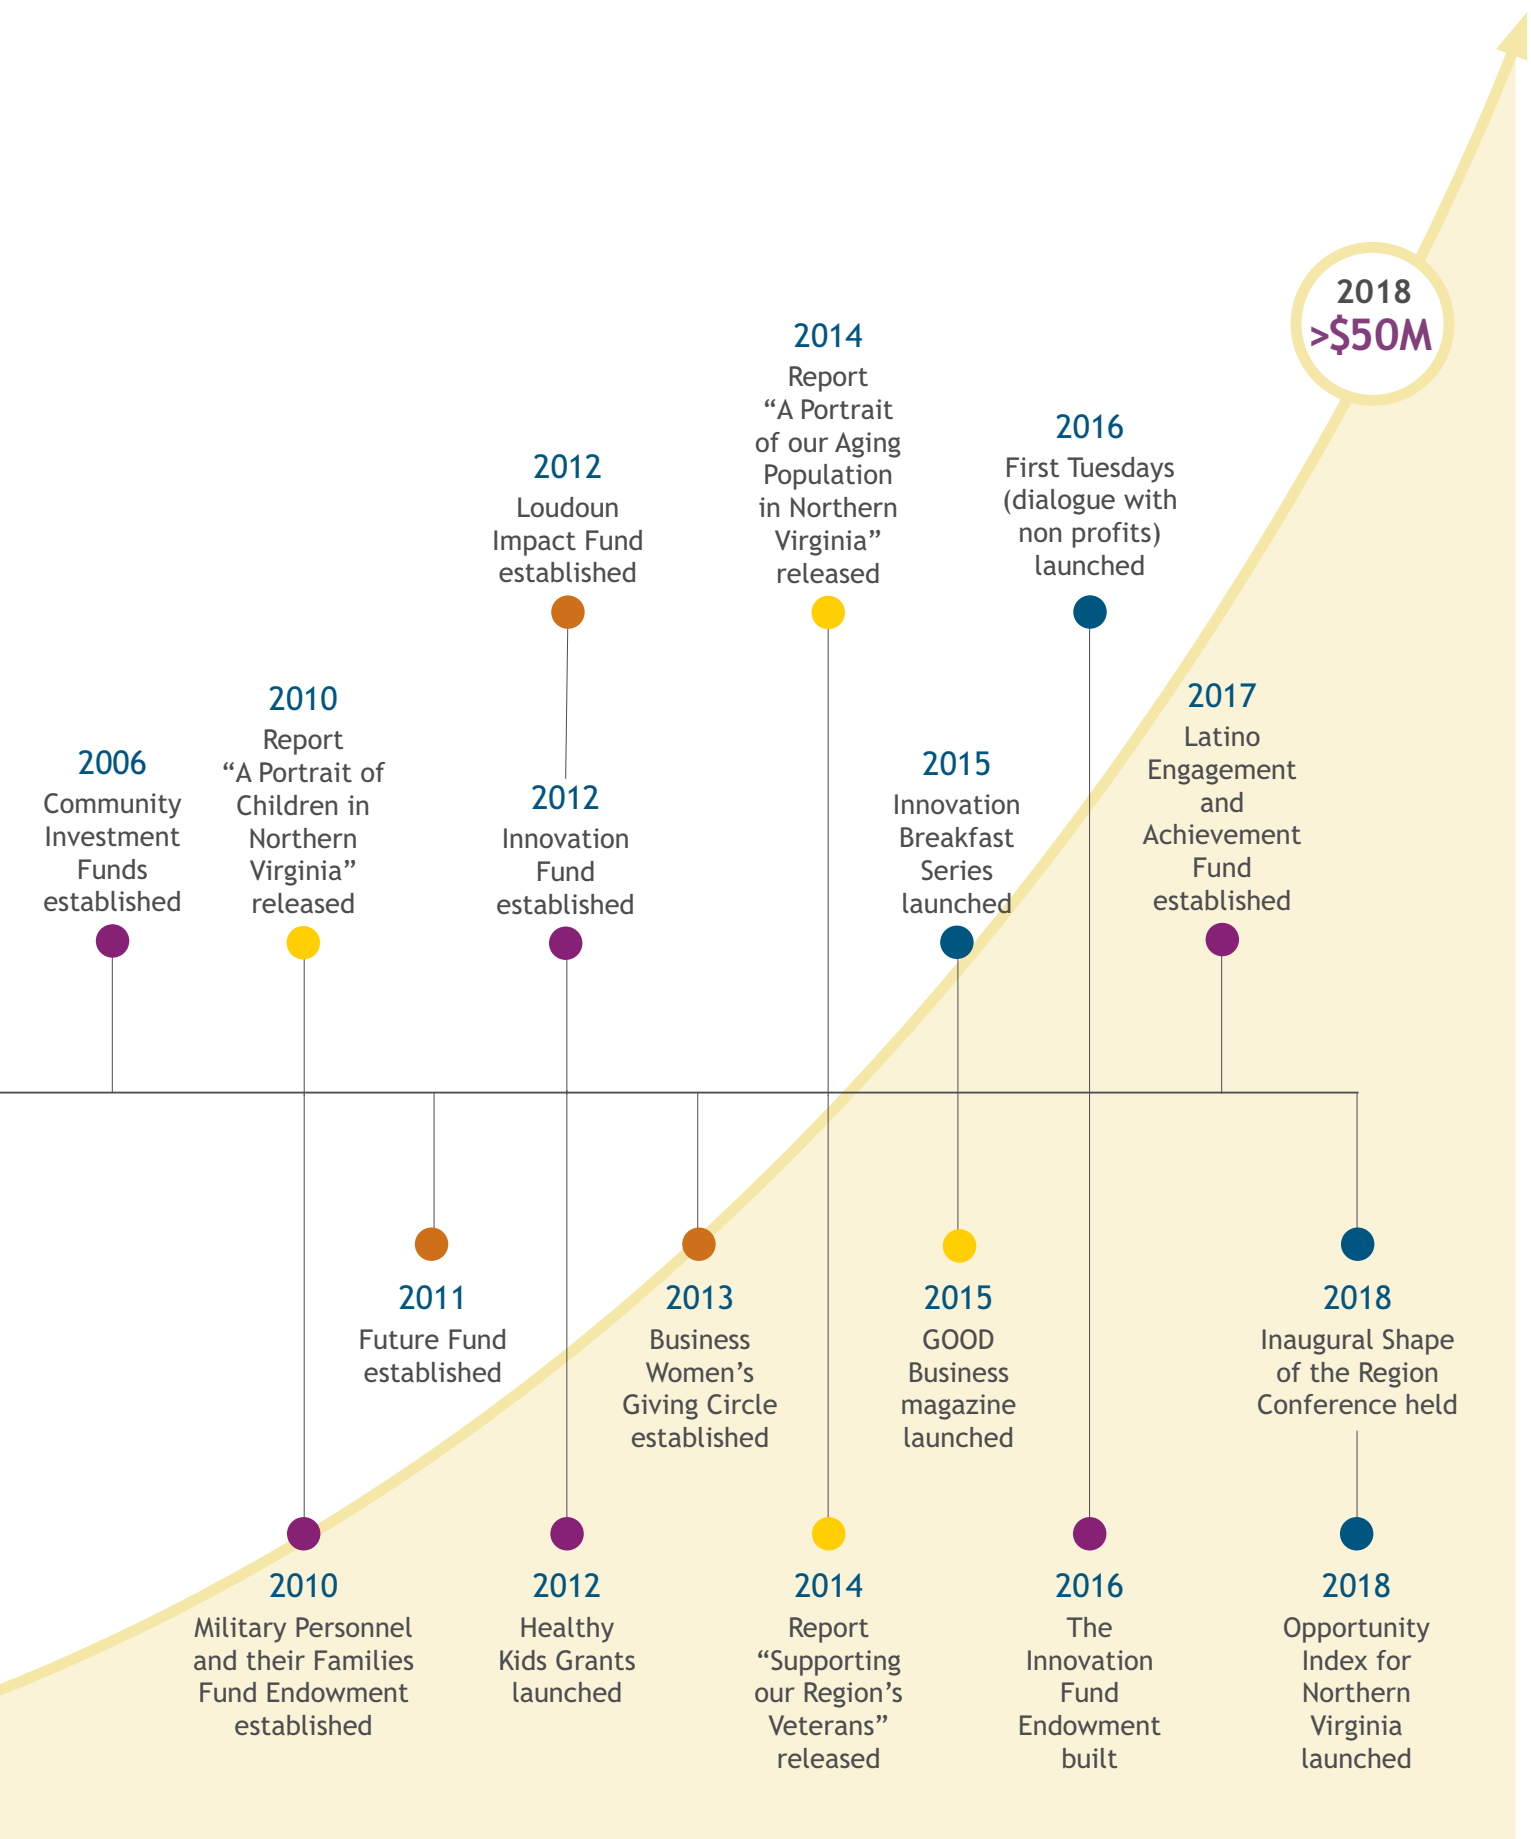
2018
>$50M

2014
Report "A Portrait of our Aging Population in Northern Virginia" released

2012
Loudoun Impact Fund established

2016
First Tuesdays (dialogue with non profits) launched

2010
Report "A Portrait of Children in Northern Virginia" released

2017
Latino Engagement and Achievement Fund established

2006
Community Investment Funds established

2012
Innovation Fund established

2015
Innovation Breakfast Series launched

2011
Future Fund established

2013
Business Women's Giving Circle established

2015
GOOD Business magazine launched

2018
Inaugural Shape of the Region Conference held

2010
Military Personnel and their Families Fund Endowment established

2012
Healthy Kids Grants launched

2014
Report "Supporting our Region's Veterans" released

2016
The Innovation Fund Endowment built

2018
Opportunity Index for Northern Virginia launched